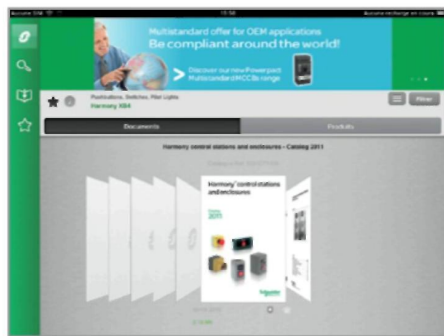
Aucune SIM 15:58 Aucune recharge en cours

Multistandard offer for OEM applications
Be compliant around the world!

Discover our new Powerpact Multistandard MCCBs range

Pushbuttons, Switches, Pilot Lights
Harmony XB4

Filter

Documents

Products

Harmony control stations and enclosures – Catalog 2011

Harmony® control stations and enclosures

2011

Schneider Electric